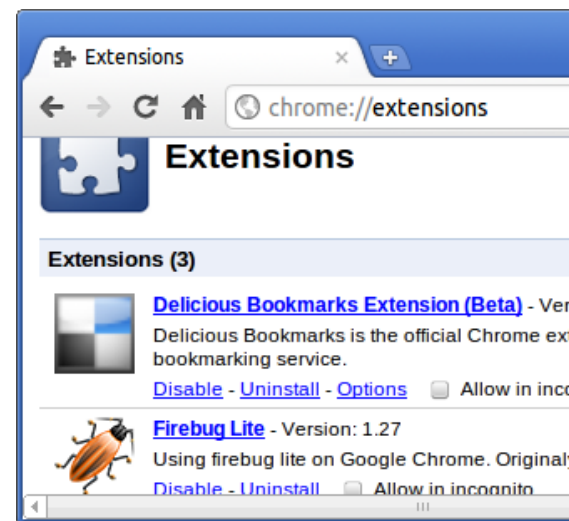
Extensions ×

chrome://extensions

Extensions

Extensions (3)

Delicious Bookmarks Extension (Beta) - Ver

Delicious Bookmarks is the official Chrome ex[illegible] bookmarking service.

Disable - Uninstall - Options Allow in inco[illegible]

Firebug Lite - Version: 1.27

Using firebug lite on Google Chrome. Originaly

Disable - Uninstall Allow in incognito